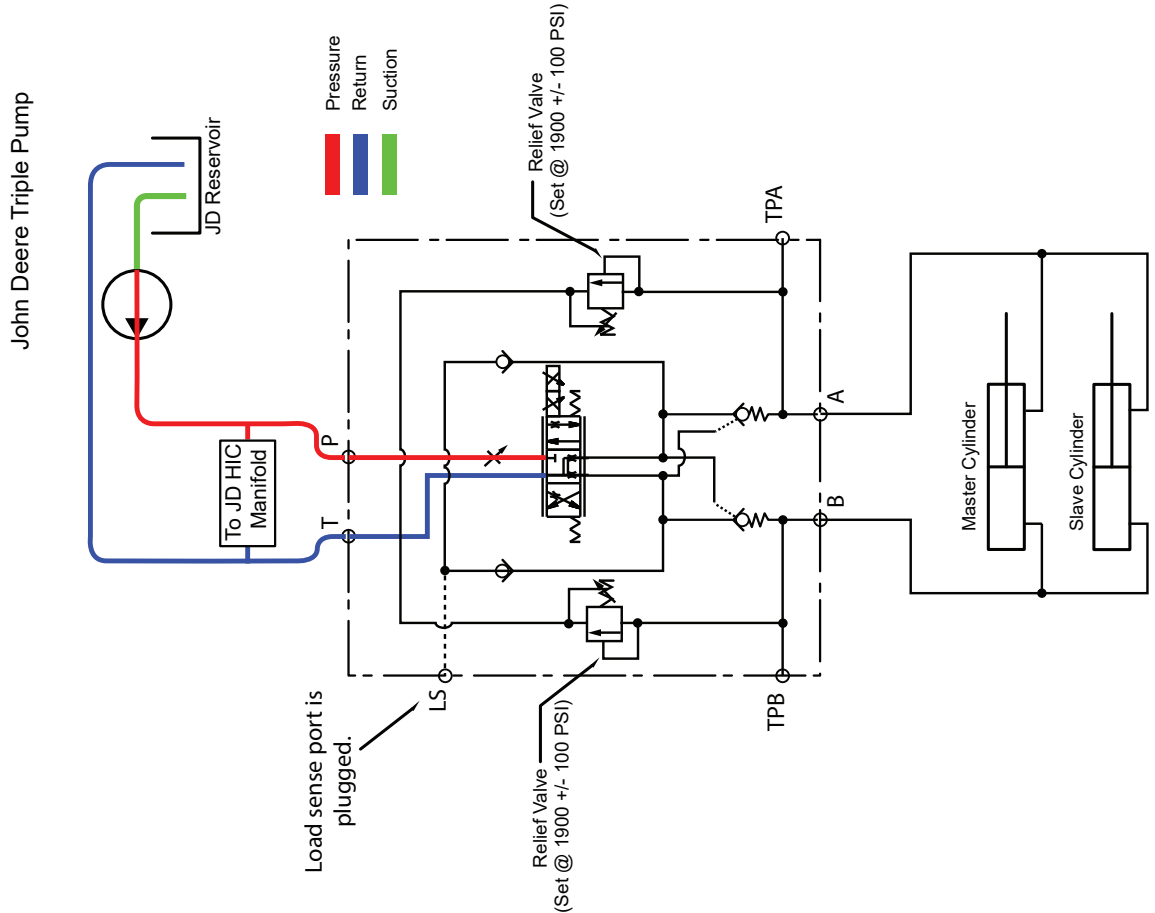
John Deere Triple Pump

JD Reservoir

Pressure
Return
Suction

Relief Valve
(Set @ 1900 +/- 100 PSI)

TPA

To JD HIC Manifold

P

T

A

B

Master Cylinder

Slave Cylinder

Load sense port is plugged.

LS

Relief Valve
(Set @ 1900 +/- 100 PSI)

TPB